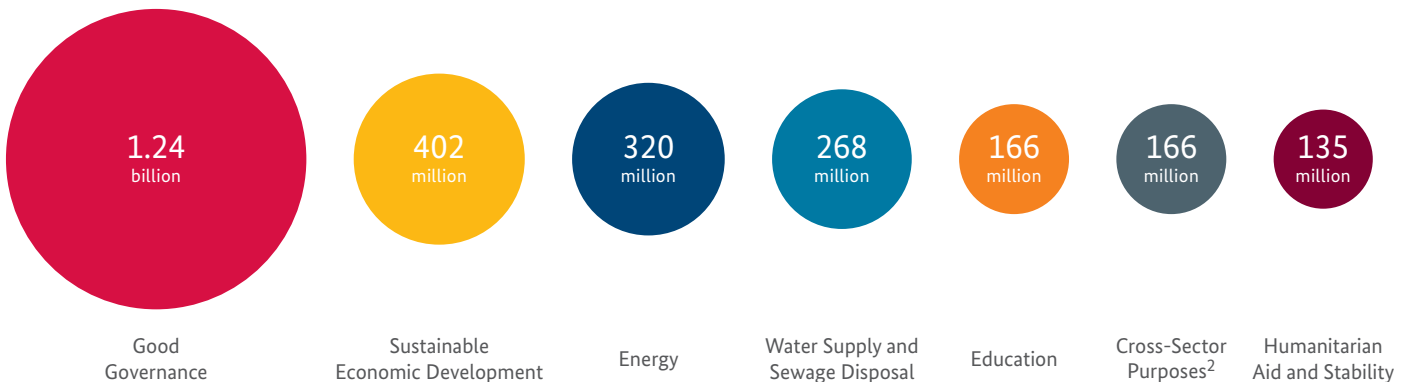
1.24
billion

402
million

320
million

268
million

166
million

166
million

135
million

Good Governance

Sustainable Economic Development

Energy

Water Supply and Sewage Disposal

Education

Cross-Sector Purposes$^{2}$

Humanitarian Aid and Stability